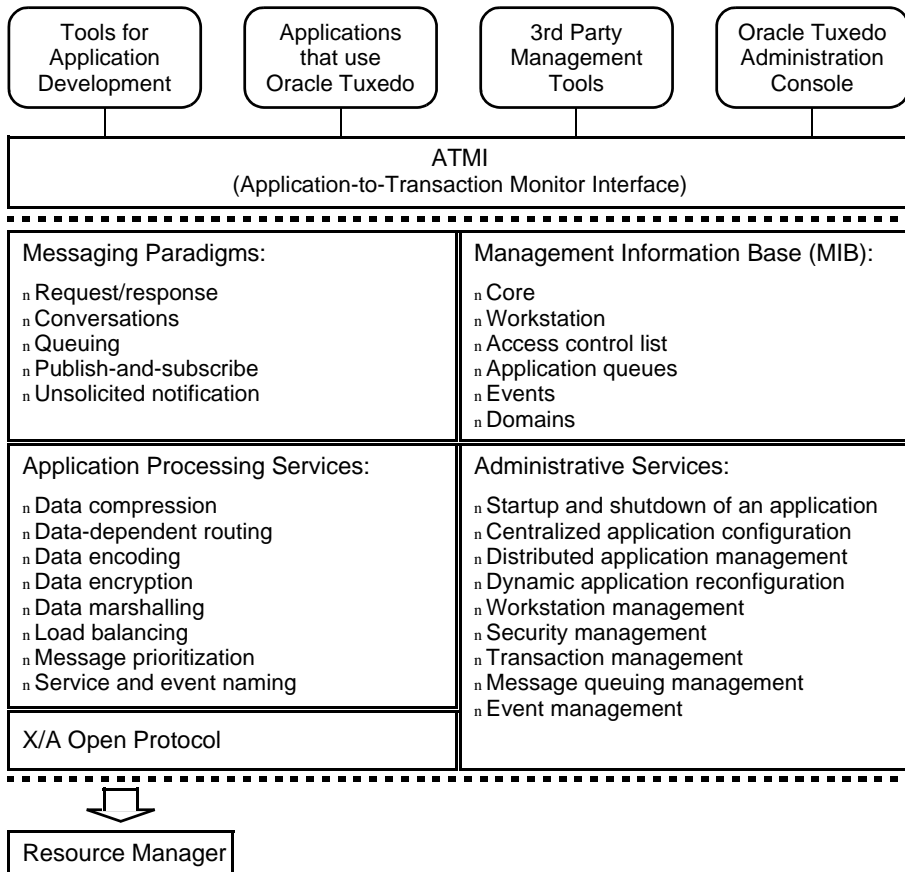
Tools for Application Development

Applications that use Oracle Tuxedo

3rd Party Management Tools

Oracle Tuxedo Administration Console

ATMI
(Application-to-Transaction Monitor Interface)

Messaging Paradigms:

n Request/response
n Conversations
n Queuing
n Publish-and-subscribe
n Unsolicited notification

Management Information Base (MIB):

n Core
n Workstation
n Access control list
n Application queues
n Events
n Domains

Application Processing Services:

n Data compression
n Data-dependent routing
n Data encoding
n Data encryption
n Data marshalling
n Load balancing
n Message prioritization
n Service and event naming

X/A Open Protocol

Administrative Services:

n Startup and shutdown of an application
n Centralized application configuration
n Distributed application management
n Dynamic application reconfiguration
n Workstation management
n Security management
n Transaction management
n Message queuing management
n Event management

Resource Manager